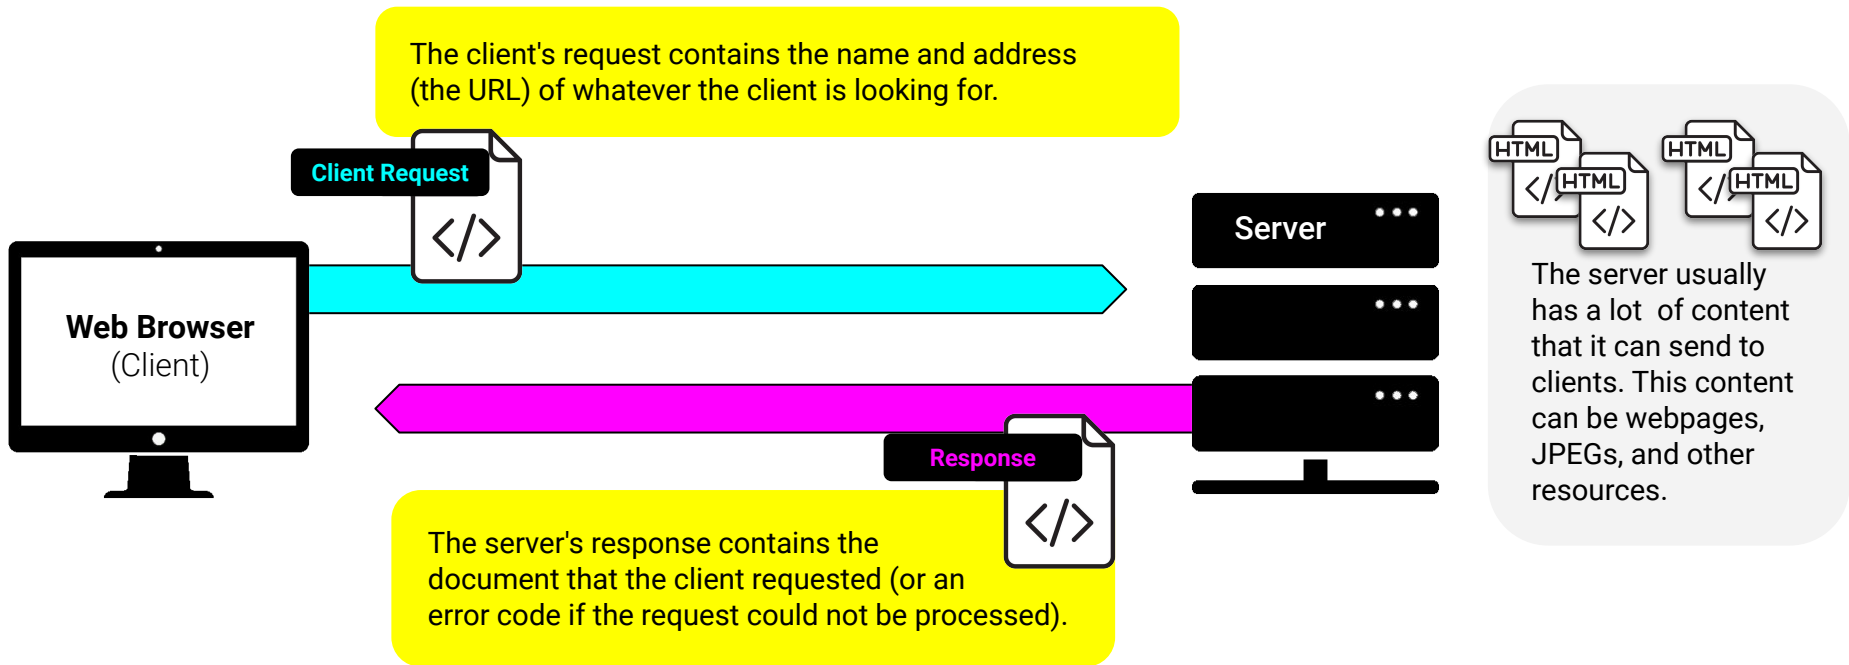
The client's request contains the name and address (the URL) of whatever the client is looking for.

Client Request

</>

Web Browser
(Client)

Server

HTML
</>
HTML
</>
HTML
</>
HTML
</>

The server usually has a lot of content that it can send to clients. This content can be webpages, JPEGs, and other resources.

Response

</>

The server's response contains the document that the client requested (or an error code if the request could not be processed).